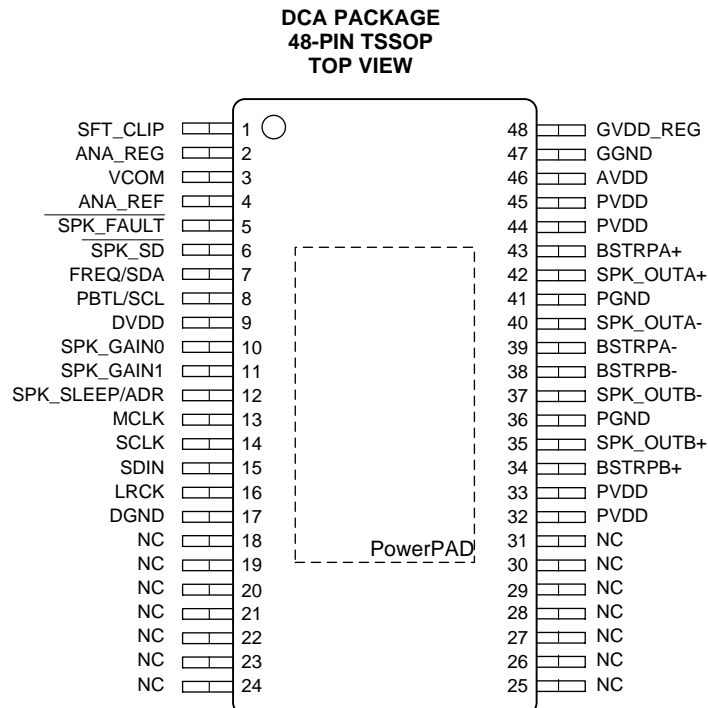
DCA PACKAGE
48-PIN TSSOP
TOP VIEW

SFT_CLIP 1
ANA_REG 2
VCOM 3
ANA_REF 4
$\overline{\text{SPK\_FAULT}}$ 5
$\overline{\text{SPK\_SD}}$ 6
FREQ/SDA 7
PBTL/SCL 8
DVDD 9
SPK_GAIN0 10
SPK_GAIN1 11
SPK_SLEEP/ADR 12
MCLK 13
SCLK 14
SDIN 15
LRCK 16
DGND 17
NC 18
NC 19
NC 20
NC 21
NC 22
NC 23
NC 24

48 GVDD_REG
47 GGND
46 AVDD
45 PVDD
44 PVDD
43 BSTRPA+
42 SPK_OUTA+
41 PGND
40 SPK_OUTA-
39 BSTRPA-
38 BSTRPB-
37 SPK_OUTB-
36 PGND
35 SPK_OUTB+
34 BSTRPB+
33 PVDD
32 PVDD
31 NC
30 NC
29 NC
28 NC
27 NC
26 NC
25 NC

PowerPAD